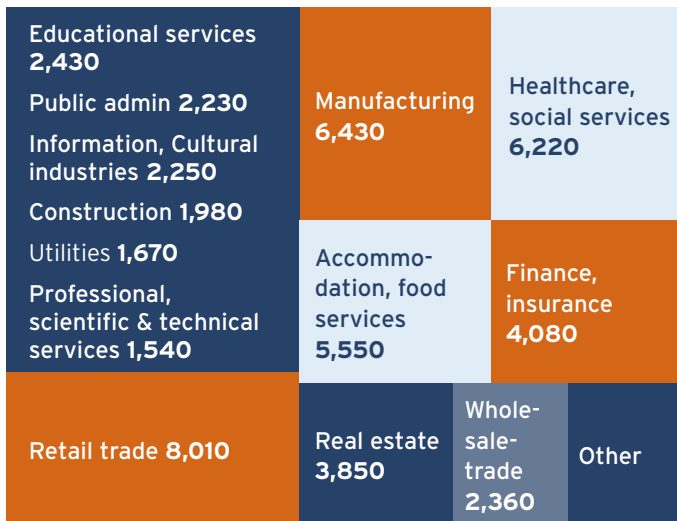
Educational services 2,430

Public admin 2,230

Information, Cultural industries 2,250

Construction 1,980

Utilities 1,670

Professional, scientific & technical services 1,540

Manufacturing 6,430

Healthcare, social services 6,220

Accommodation, food services 5,550

Finance, insurance 4,080

Retail trade 8,010

Real estate 3,850

Wholesale-trade 2,360

Other